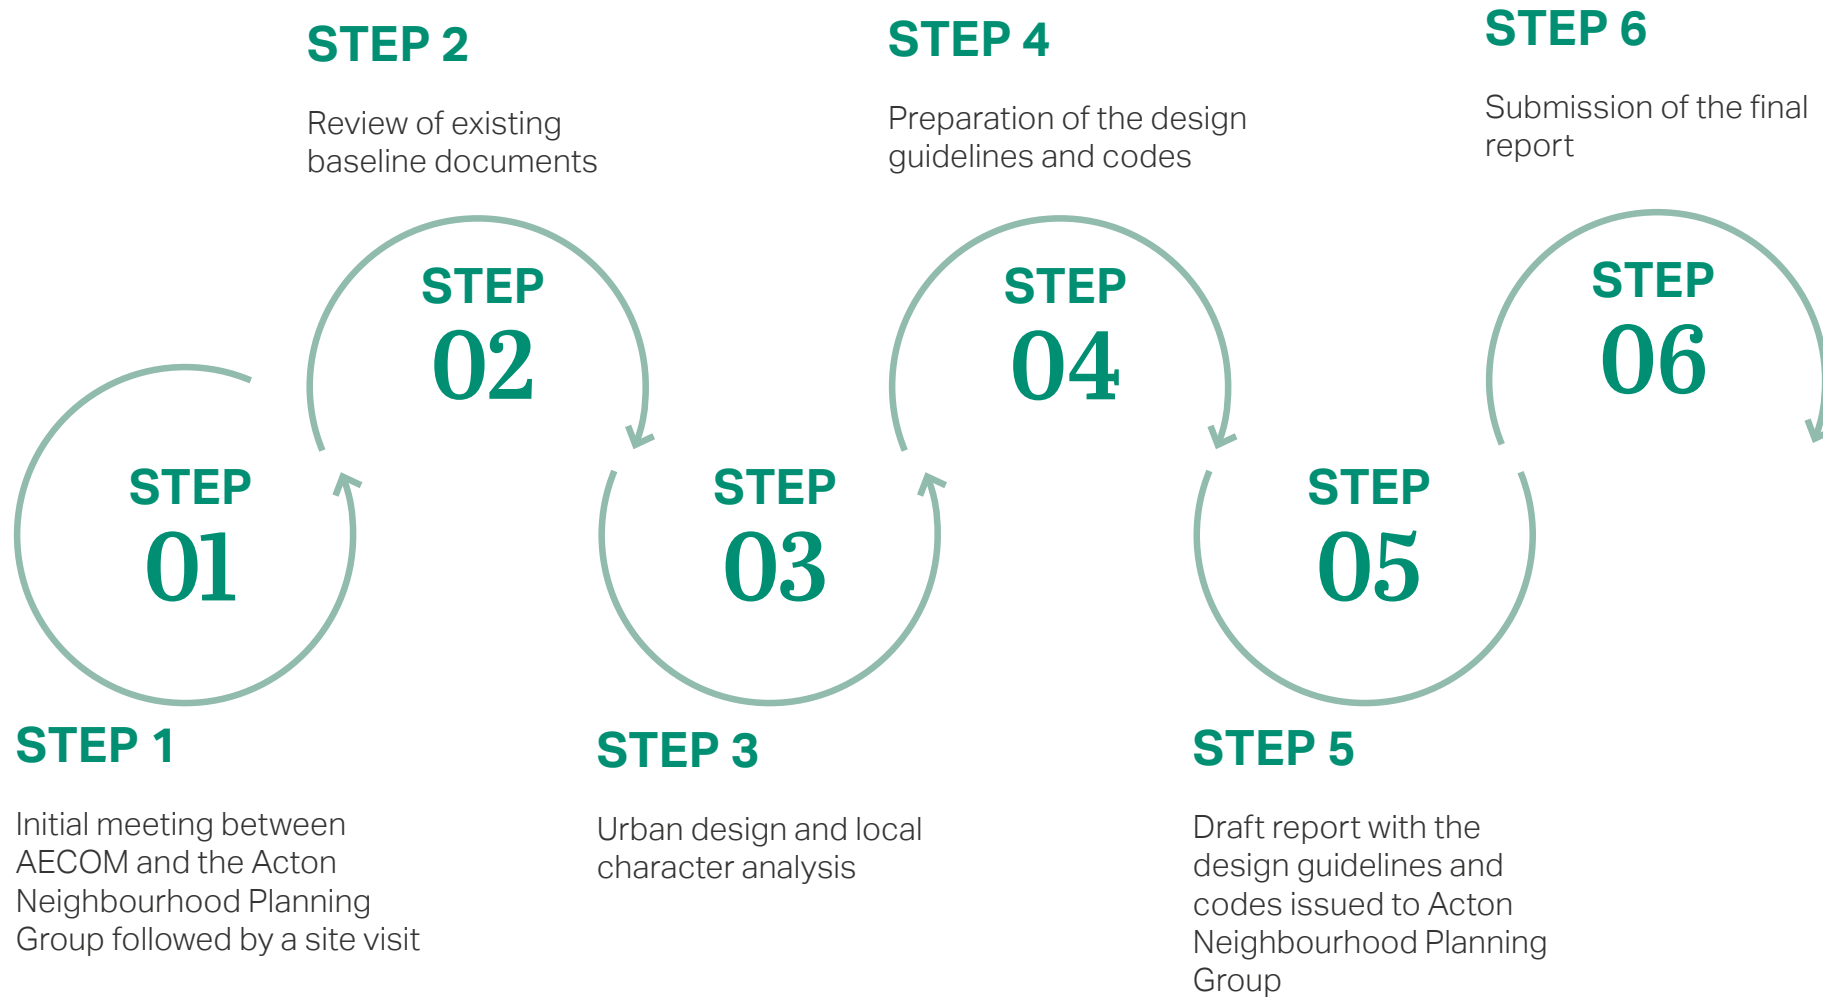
STEP 1

Initial meeting between AECOM and the Acton Neighbourhood Planning Group followed by a site visit

STEP 01

STEP 2

Review of existing baseline documents

STEP 02

STEP 3

Urban design and local character analysis

STEP 03

STEP 4

Preparation of the design guidelines and codes

STEP 04

STEP 5

Draft report with the design guidelines and codes issued to Acton Neighbourhood Planning Group

STEP 05

STEP 6

Submission of the final report

STEP 06